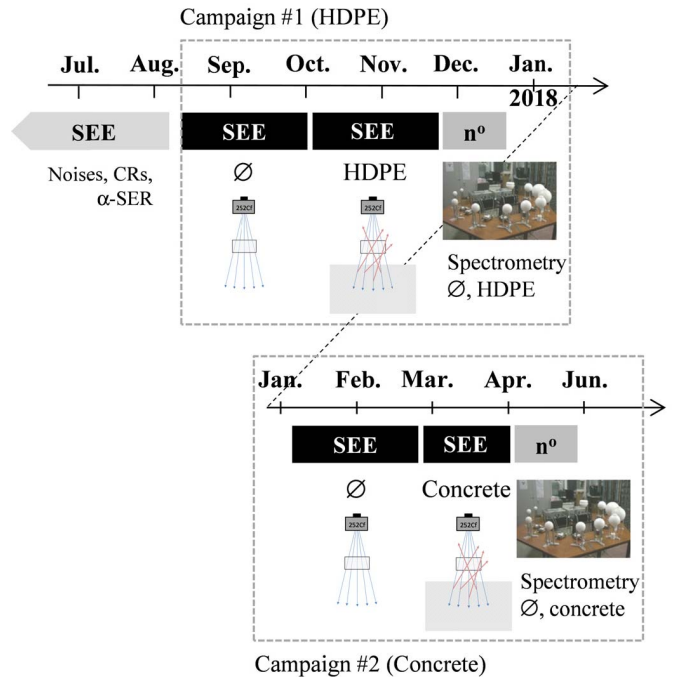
Campaign #1 (HDPE)

Jul. Aug. Sep. Oct. Nov. Dec. Jan. 2018

SEE SEE SEE n$^{o}$

Noises, CRs, $\alpha$-SER

$\varnothing$

252Cf

HDPE

252Cf

Spectrometry $\varnothing$, HDPE

Jan. Feb. Mar. Apr. Jun.

SEE SEE n$^{o}$

$\varnothing$

252Cf

Concrete

252Cf

Spectrometry $\varnothing$, concrete

Campaign #2 (Concrete)